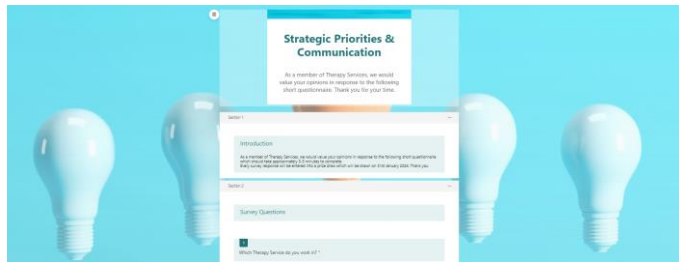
Strategic Priorities & Communication

As a member of Therapy Services, we would value your opinions in response to the following short questionnaire. Thank you for your time.

Section 1

Introduction

As a member of Therapy Services, we would value your opinions in response to the following short questionnaire which should take approximately 5-3 minutes to complete.
Every survey response will be entered into a prize draw which will be drawn on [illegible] January 2022. Thank you

Section 2

Survey Questions

Which Therapy Service do you work in? *